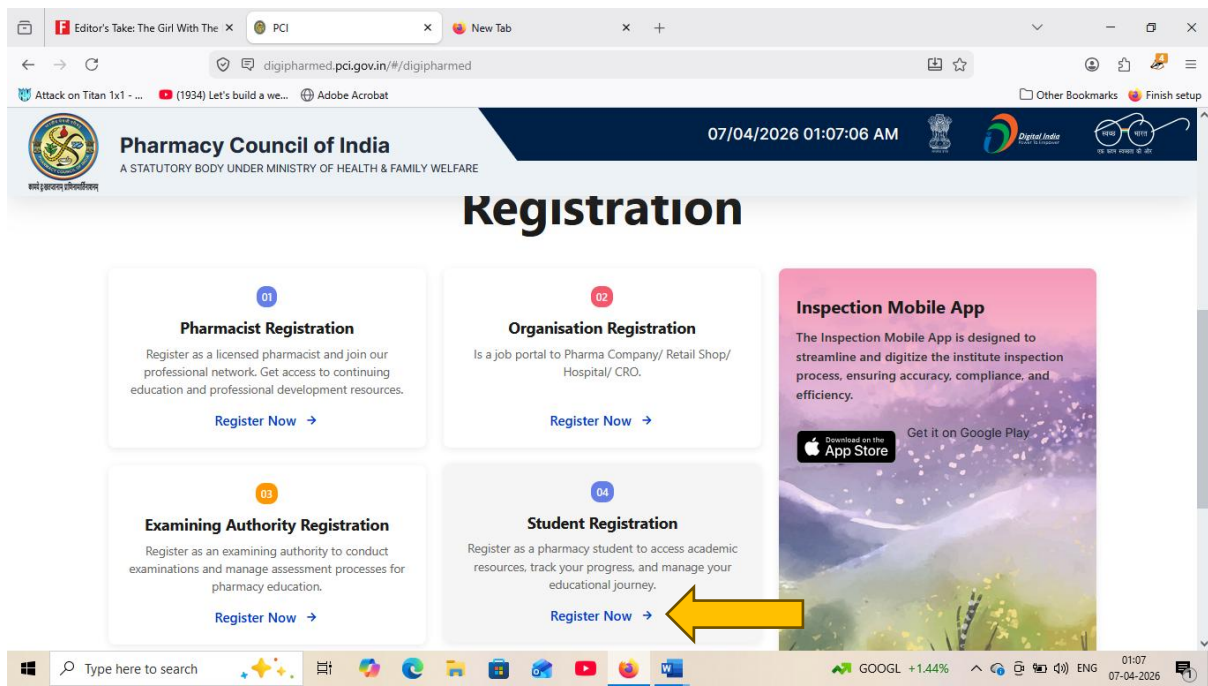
Editor's Take: The Girl With The ×
PCI ×
New Tab ×

digipharmed.pci.gov.in/#/digipharmed

Attack on Titan 1x1 - ... (1934) Let's build a we... Adobe Acrobat
Other Bookmarks Finish setup

Pharmacy Council of India
A STATUTORY BODY UNDER MINISTRY OF HEALTH & FAMILY WELFARE
07/04/2026 01:07:06 AM
Digital India

Registration

01
Pharmacist Registration
Register as a licensed pharmacist and join our professional network. Get access to continuing education and professional development resources.
Register Now →

02
Organisation Registration
Is a job portal to Pharma Company/ Retail Shop/ Hospital/ CRO.
Register Now →

Inspection Mobile App
The Inspection Mobile App is designed to streamline and digitize the institute inspection process, ensuring accuracy, compliance, and efficiency.
Download on the App Store
Get it on Google Play

03
Examining Authority Registration
Register as an examining authority to conduct examinations and manage assessment processes for pharmacy education.
Register Now →

04
Student Registration
Register as a pharmacy student to access academic resources, track your progress, and manage your educational journey.
Register Now →

Type here to search
GOOGL +1.44%
ENG
01:07
07-04-2026